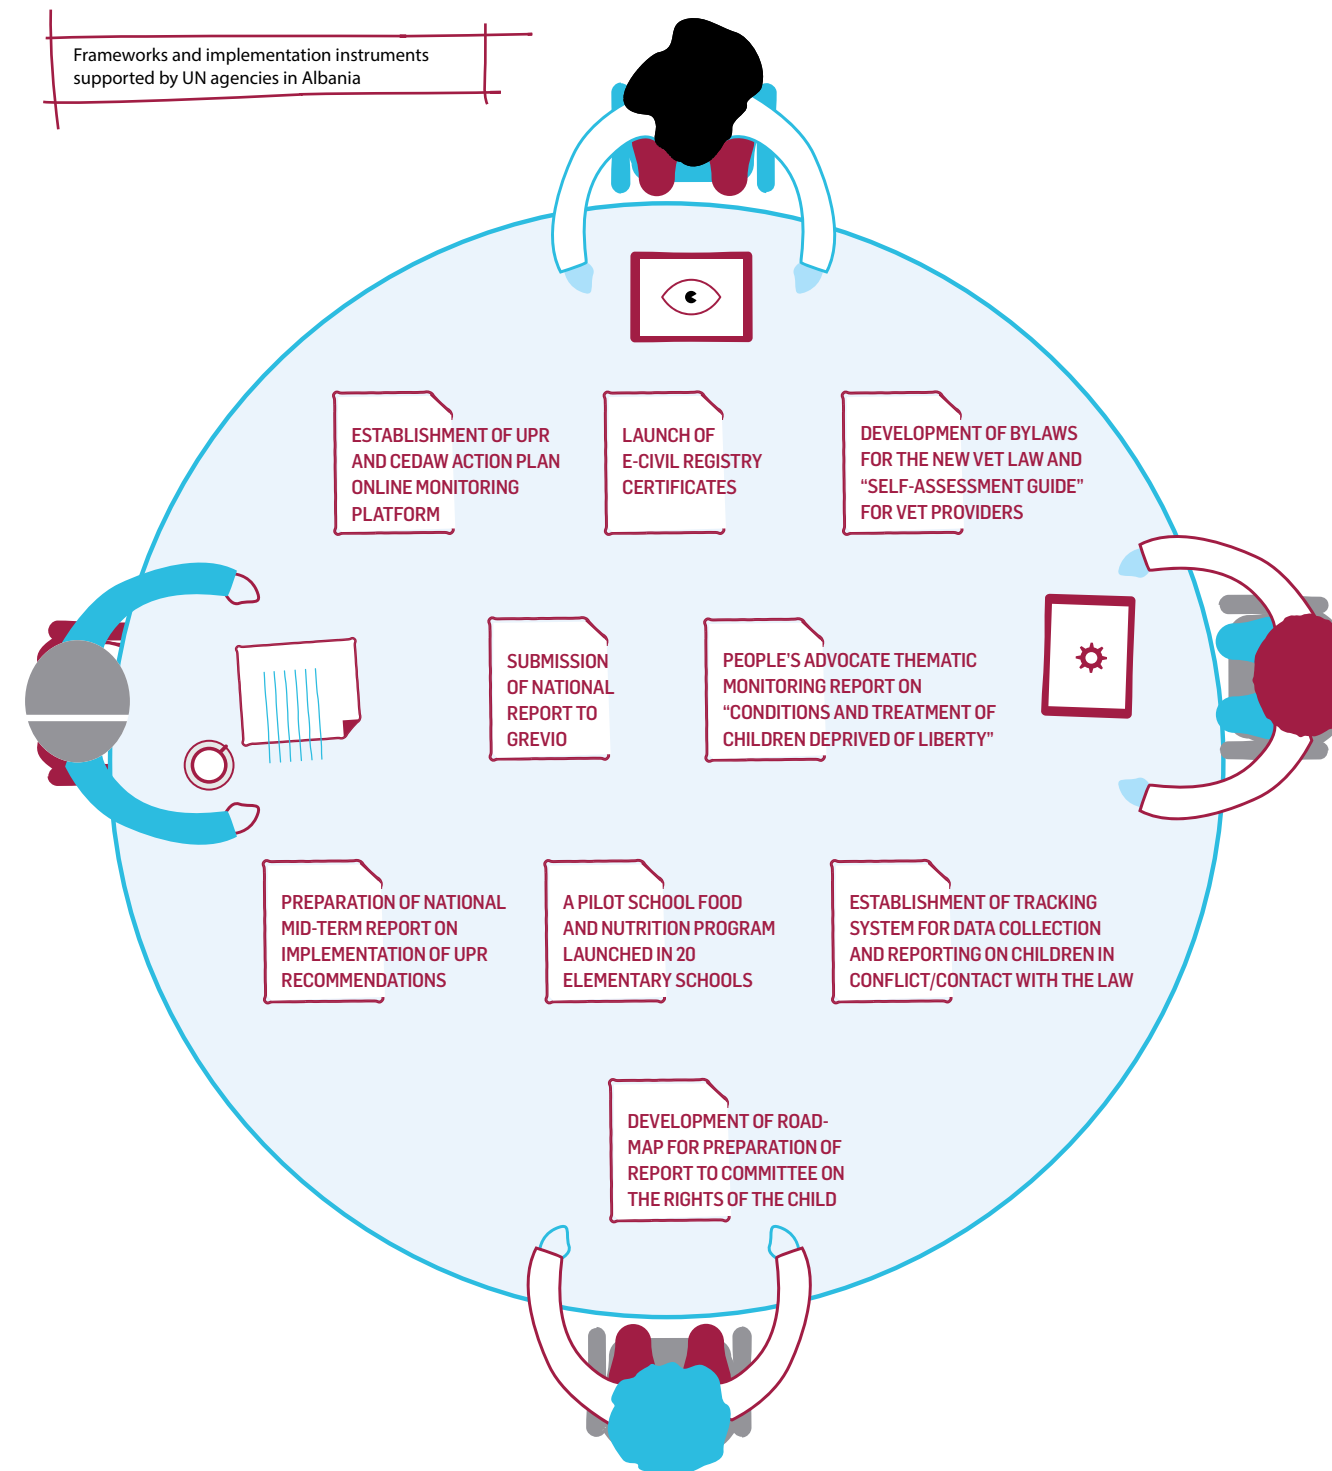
Frameworks and implementation instruments supported by UN agencies in Albania

ESTABLISHMENT OF UPR AND CEDAW ACTION PLAN ONLINE MONITORING PLATFORM

LAUNCH OF E-CIVIL REGISTRY CERTIFICATES

DEVELOPMENT OF BYLAWS FOR THE NEW VET LAW AND “SELF-ASSESSMENT GUIDE” FOR VET PROVIDERS

SUBMISSION OF NATIONAL REPORT TO GREVIO

PEOPLE'S ADVOCATE THEMATIC MONITORING REPORT ON “CONDITIONS AND TREATMENT OF CHILDREN DEPRIVED OF LIBERTY”

PREPARATION OF NATIONAL MID-TERM REPORT ON IMPLEMENTATION OF UPR RECOMMENDATIONS

A PILOT SCHOOL FOOD AND NUTRITION PROGRAM LAUNCHED IN 20 ELEMENTARY SCHOOLS

ESTABLISHMENT OF TRACKING SYSTEM FOR DATA COLLECTION AND REPORTING ON CHILDREN IN CONFLICT/CONTACT WITH THE LAW

DEVELOPMENT OF ROAD-MAP FOR PREPARATION OF REPORT TO COMMITTEE ON THE RIGHTS OF THE CHILD